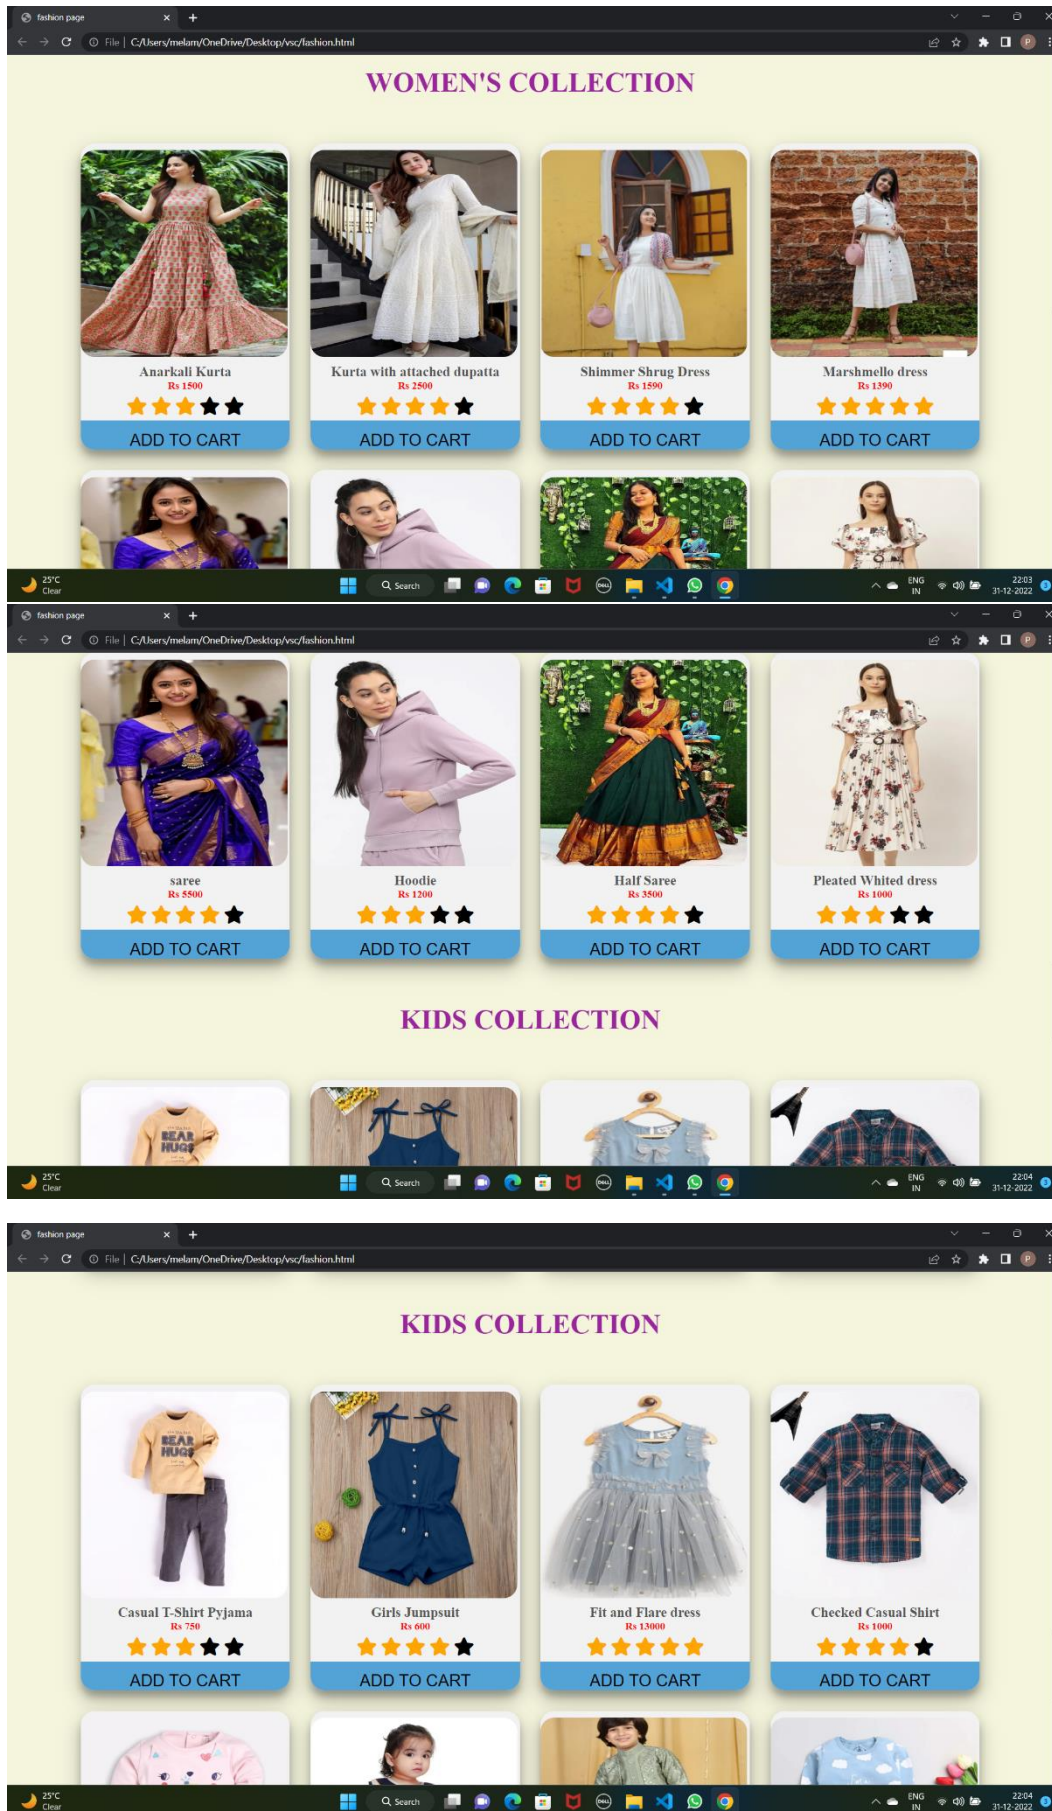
fashion page
File | C:/Users/melam/OneDrive/Desktop/vsc/fashion.html

WOMEN'S COLLECTION

Anarkali Kurta
Rs 1500
ADD TO CART

Kurta with attached dupatta
Rs 2500
ADD TO CART

Shimmer Shrug Dress
Rs 1590
ADD TO CART

Marshmello dress
Rs 1390
ADD TO CART

25°C
Clear
Search
ENG IN
22:03
31-12-2022

fashion page
File | C:/Users/melam/OneDrive/Desktop/vsc/fashion.html

saree
Rs 5500
ADD TO CART

Hoodie
Rs 1200
ADD TO CART

Half Saree
Rs 3500
ADD TO CART

Pleated Whited dress
Rs 1000
ADD TO CART

KIDS COLLECTION

25°C
Clear
Search
ENG IN
22:04
31-12-2022

fashion page
File | C:/Users/melam/OneDrive/Desktop/vsc/fashion.html

KIDS COLLECTION

Casual T-Shirt Pyjama
Rs 750
ADD TO CART

Girls Jumpsuit
Rs 600
ADD TO CART

Fit and Flare dress
Rs 13000
ADD TO CART

Checked Casual Shirt
Rs 1000
ADD TO CART

25°C
Clear
Search
ENG IN
22:04
31-12-2022